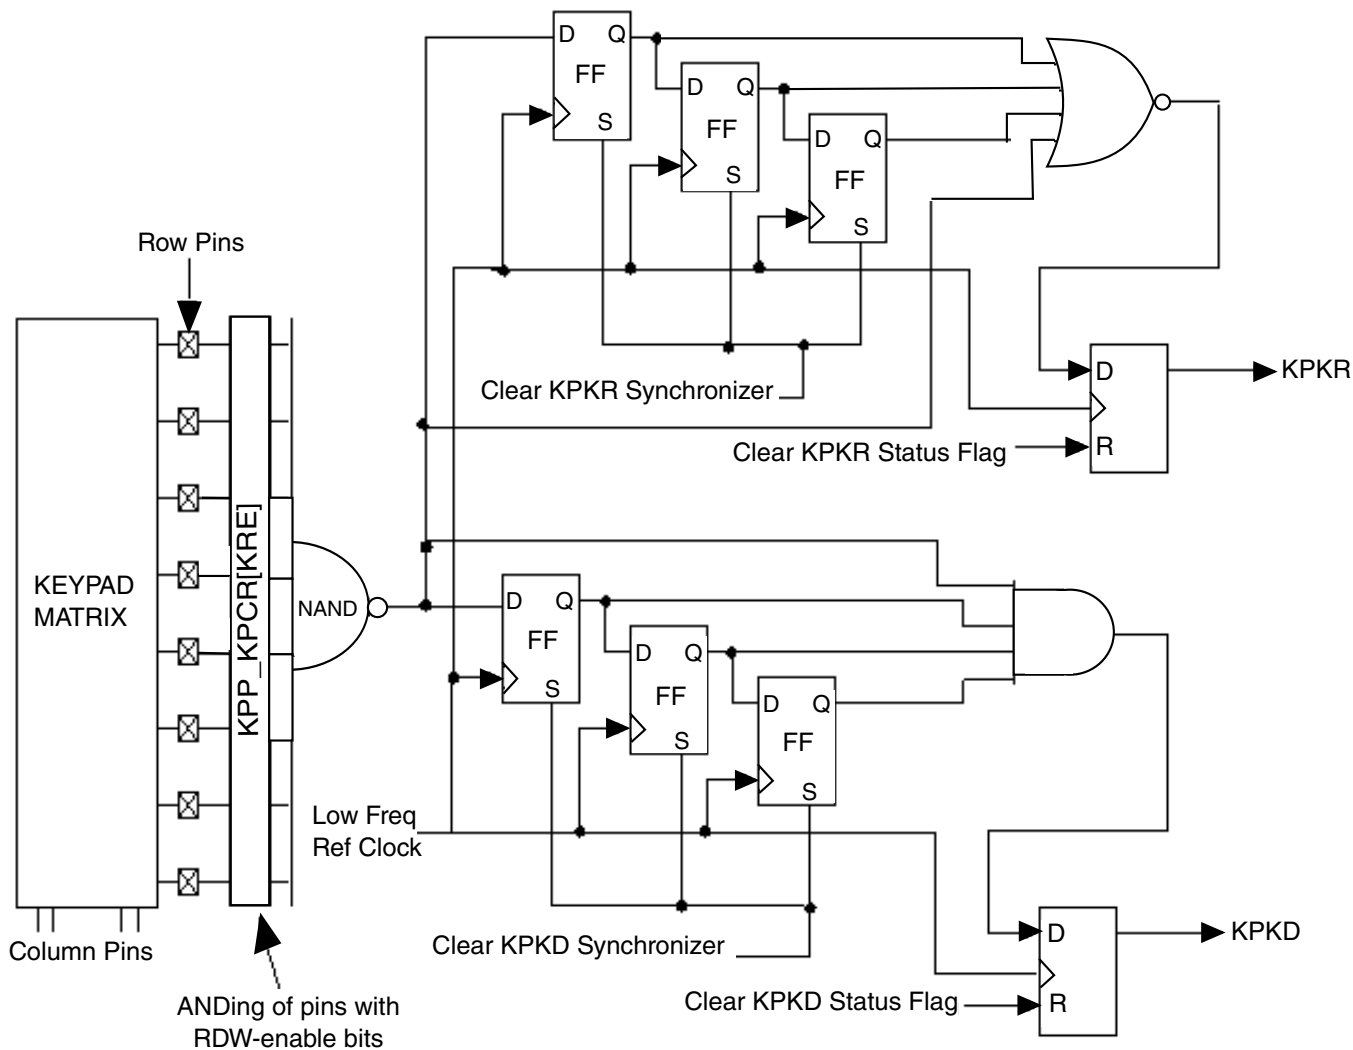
D Q
FF
S
D Q
FF
S
D Q
FF
S
Row Pins
KEYPAD MATRIX
KPP_KPCR[KRE]
NAND
Clear KPKR Synchronizer
D
R
KPKR
Clear KPKR Status Flag
D Q
FF
S
D Q
FF
S
D Q
FF
S
Low Freq Ref Clock
Clear KPKD Synchronizer
D
R
KPKD
Clear KPKD Status Flag
Column Pins
ANDing of pins with RDW-enable bits